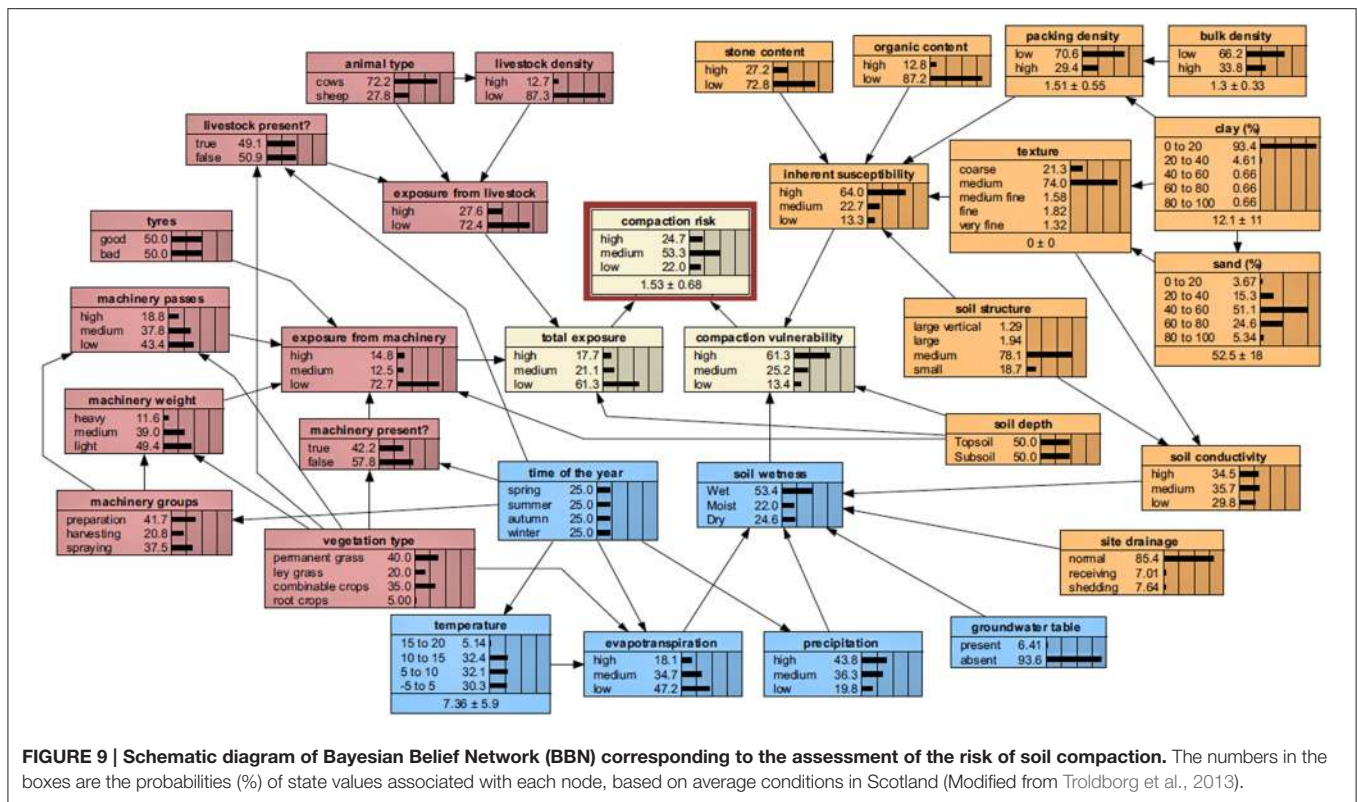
animal type
cows 72.2
sheep 27.8

livestock density
high 12.7
low 87.3

livestock present?
true 49.1
false 50.9

exposure from livestock
high 27.6
low 72.4

tyres
good 50.0
bad 50.0

machinery passes
high 18.8
medium 37.8
low 43.4

machinery weight
heavy 11.6
medium 39.0
light 49.4

machinery groups
preparation 41.7
harvesting 20.8
spraying 37.5

exposure from machinery
high 14.8
medium 12.5
low 72.7

machinery present?
true 42.2
false 57.8

vegetation type
permanent grass 40.0
ley grass 20.0
combinable crops 35.0
root crops 5.00

compaction risk
high 24.7
medium 53.3
low 22.0
1.53 ± 0.68

total exposure
high 17.7
medium 21.1
low 61.3

compaction vulnerability
high 61.3
medium 25.2
low 13.4

time of the year
spring 25.0
summer 25.0
autumn 25.0
winter 25.0

soil wetness
Wet 53.4
Moist 22.0
Dry 24.6

temperature
15 to 20 5.14
10 to 15 32.4
5 to 10 32.1
-5 to 5 30.3
7.36 ± 5.9

evapotranspiration
high 18.1
medium 34.7
low 47.2

precipitation
high 43.8
medium 36.3
low 19.8

groundwater table
present 6.41
absent 93.6

stone content
high 27.2
low 72.8

organic content
high 12.8
low 87.2

packing density
low 70.6
high 29.4
1.51 ± 0.55

bulk density
low 66.2
high 33.8
1.3 ± 0.33

inherent susceptibility
high 64.0
medium 22.7
low 13.3

texture
coarse 21.3
medium 74.0
medium fine 1.58
fine 1.82
very fine 1.32
0 ± 0

clay (%)
0 to 20 93.4
20 to 40 4.61
40 to 60 0.66
60 to 80 0.66
80 to 100 0.66
12.1 ± 11

sand (%)
0 to 20 3.67
20 to 40 15.3
40 to 60 51.1
60 to 80 24.6
80 to 100 5.34
52.5 ± 18

soil structure
large vertical 1.29
large 1.94
medium 78.1
small 18.7

soil depth
Topsoil 50.0
Subsoil 50.0

soil conductivity
high 34.5
medium 35.7
low 29.8

site drainage
normal 85.4
receiving 7.01
shedding 7.64

FIGURE 9 | Schematic diagram of Bayesian Belief Network (BBN) corresponding to the assessment of the risk of soil compaction. The numbers in the boxes are the probabilities (%) of state values associated with each node, based on average conditions in Scotland (Modified from Troldborg et al., 2013).